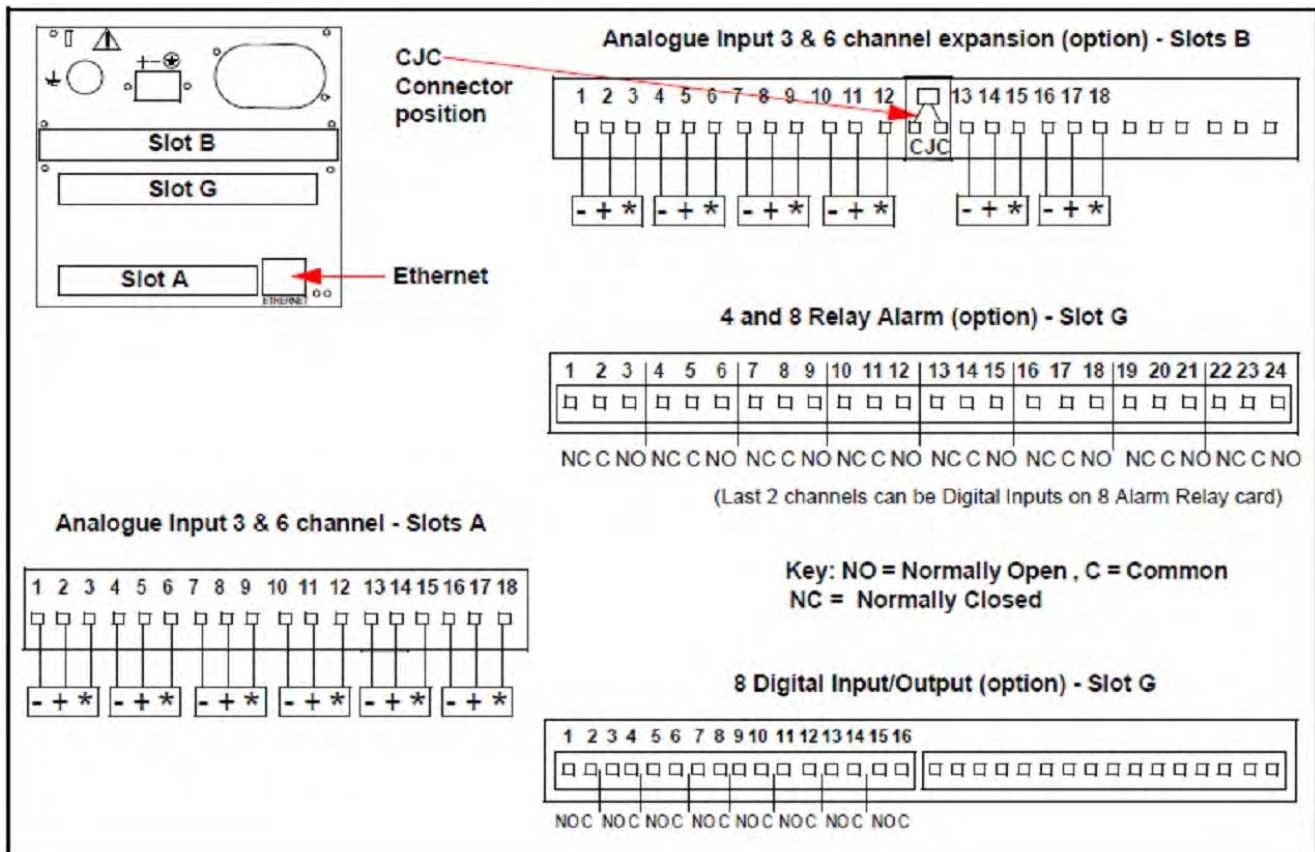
Slot B

Slot G

Slot A

ETHERNET

CJC Connector position

Ethernet

Analogue Input 3 & 6 channel expansion (option) - Slots B

1 2 3 4 5 6 7 8 9 10 11 12 13 14 15 16 17 18

CJC

- + * - + * - + * - + * - + * - + *

4 and 8 Relay Alarm (option) - Slot G

| 1 2 3 | 4 5 6 | 7 8 9 | 10 11 12 | 13 14 15 | 16 17 18 | 19 20 21 | 22 23 24 |
|---|---|---|---|---|---|---|---|

NC C NO NC C NO NC C NO NC C NO NC C NO NC C NO NC C NO NC C NO

(Last 2 channels can be Digital Inputs on 8 Alarm Relay card)

Analogue Input 3 & 6 channel - Slots A

1 2 3 4 5 6 7 8 9 10 11 12 13 14 15 16 17 18

- + * - + * - + * - + * - + * - + *

Key: NO = Normally Open , C = Common
NC = Normally Closed

8 Digital Input/Output (option) - Slot G

1 2 3 4 5 6 7 8 9 10 11 12 13 14 15 16

NO C NO C NO C NO C NO C NO C NO C NO C